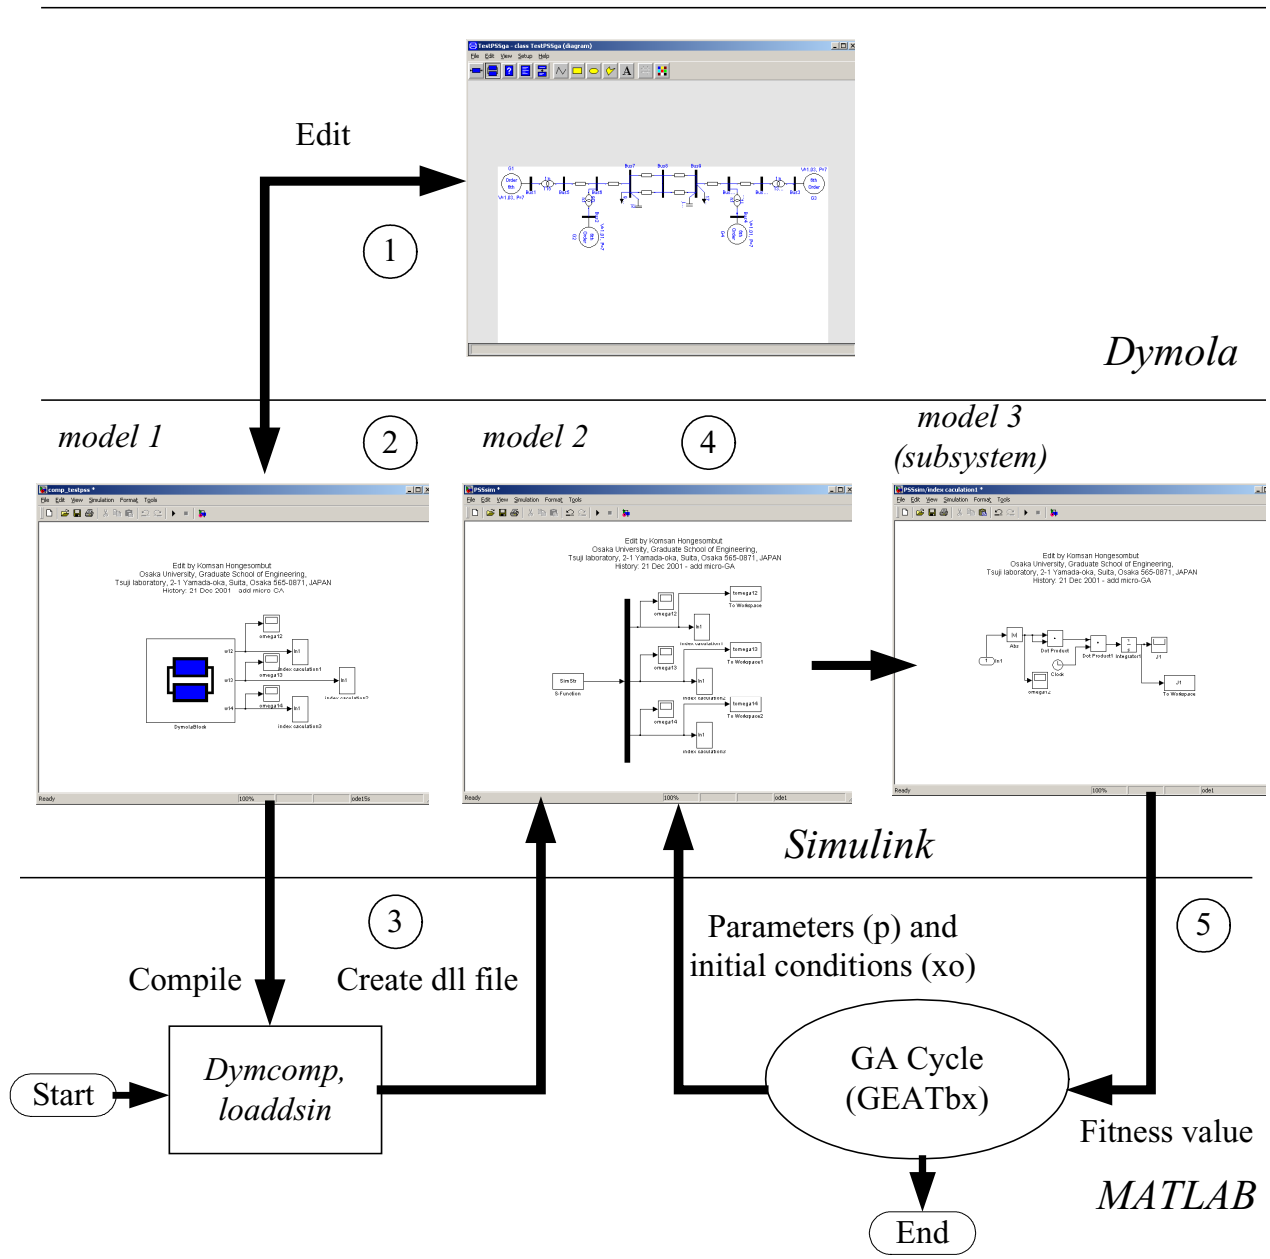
Edit

TestPSSga - class TestPSSga (diagram)

File Edit View Setup Help

1

Dymola

model 1

2

model 2

4

model 3 (subsystem)

comp_testpss *

File Edit View Simulation Format Tools

Edit by Komsan Hongesombut
Osaka University, Graduate School of Engineering,
Tsuji laboratory, 2-1 Yamada-oka, Suita, Osaka 565-0871, JAPAN
History: 21 Dec 2001 add micro GA

DymolaBlock

Ready 100% ode15s

PSSsim *

File Edit View Simulation Format Tools

Edit by Komsan Hongesombut
Osaka University, Graduate School of Engineering,
Tsuji laboratory, 2-1 Yamada-oka, Suita, Osaka 565-0871, JAPAN
History: 21 Dec 2001 - add micro-GA

S-Function

To Workspace

Ready 100% ode1

PSSsim/index caculation1 *

File Edit View Simulation Format Tools

Edit by Komsan Hongesombut
Osaka University, Graduate School of Engineering,
Tsuji laboratory, 2-1 Yamada-oka, Suita, Osaka 565-0871, JAPAN
History: 21 Dec 2001 - add micro-GA

Dot Product Integrator1 J1 To Workspace Clock

Ready 100% ode1

Simulink

3

5

Compile

Create dll file

Parameters (p) and initial conditions (xo)

Start

Dymcomp, loaddsin

GA Cycle (GEATbx)

Fitness value

MATLAB

End